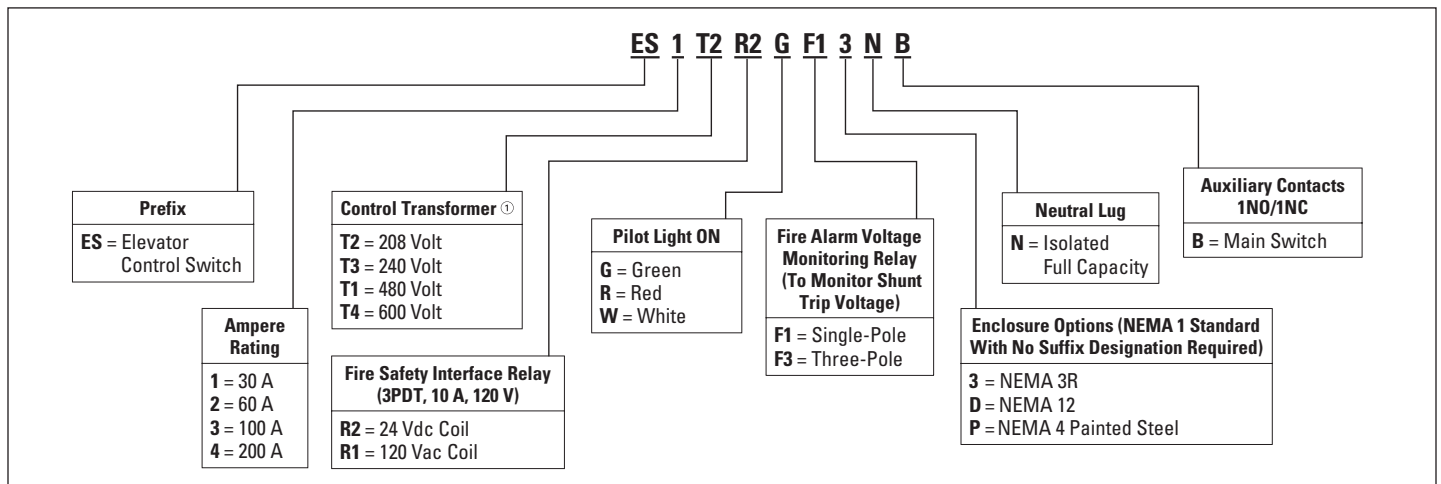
ES 1 T2 R2 G F1 3 N B

Prefix
ES = Elevator Control Switch

Ampere Rating
1 = 30 A
2 = 60 A
3 = 100 A
4 = 200 A

Control Transformer ①
T2 = 208 Volt
T3 = 240 Volt
T1 = 480 Volt
T4 = 600 Volt

Fire Safety Interface Relay (3PDT, 10 A, 120 V)
R2 = 24 Vdc Coil
R1 = 120 Vac Coil

Pilot Light ON
G = Green
R = Red
W = White

Fire Alarm Voltage Monitoring Relay (To Monitor Shunt Trip Voltage)
F1 = Single-Pole
F3 = Three-Pole

Neutral Lug
N = Isolated Full Capacity

Enclosure Options (NEMA 1 Standard With No Suffix Designation Required)
3 = NEMA 3R
D = NEMA 12
P = NEMA 4 Painted Steel

Auxiliary Contacts 1NO/1NC
B = Main Switch